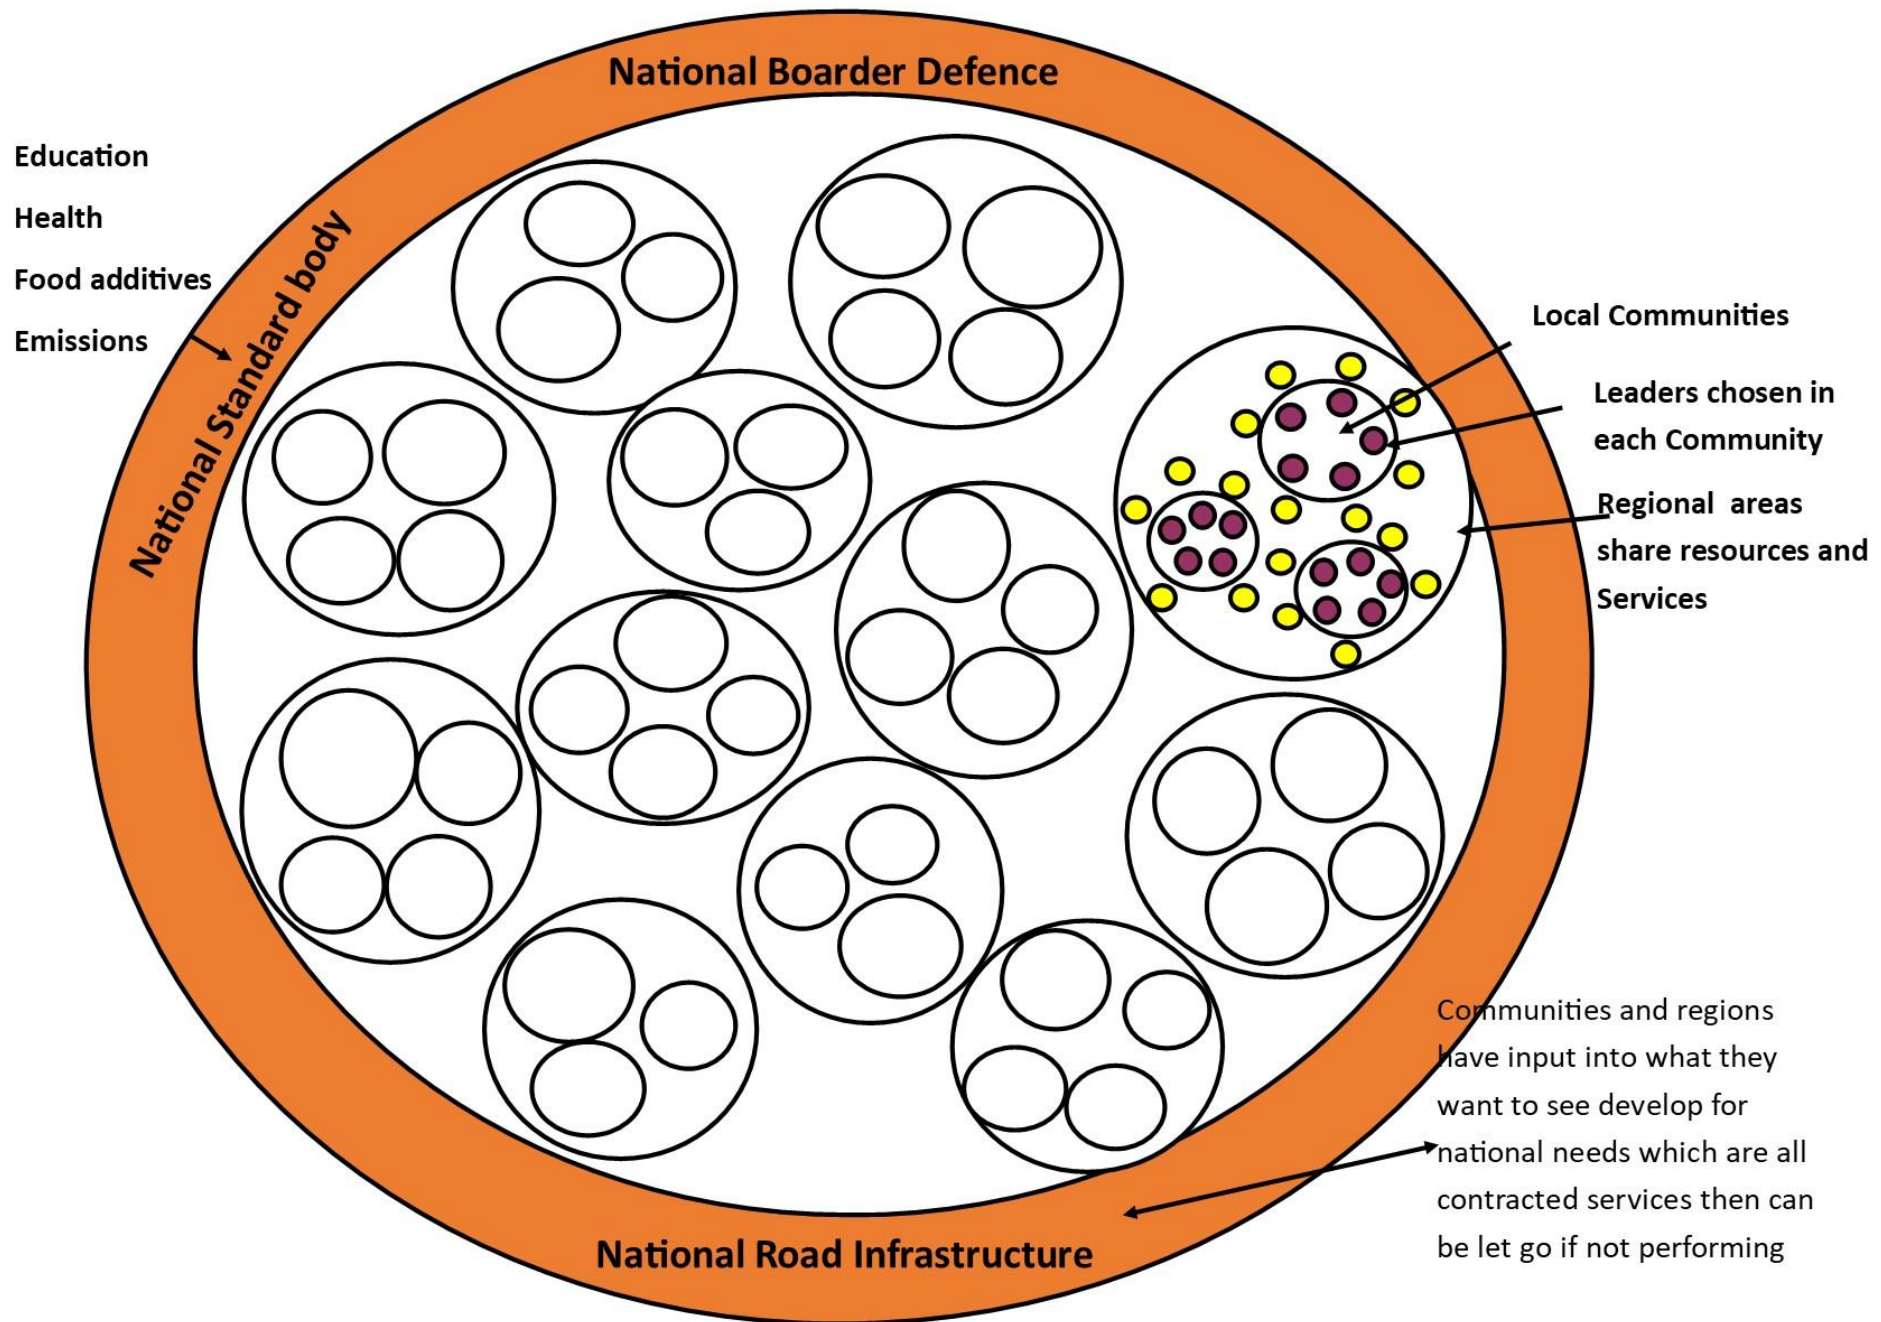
National Boarder Defence

Education

Health

Food additives

Emissions

National Standard body

Local Communities

Leaders chosen in each Community

Regional areas share resources and Services

Communities and regions have input into what they want to see develop for national needs which are all contracted services then can be let go if not performing

National Road Infrastructure